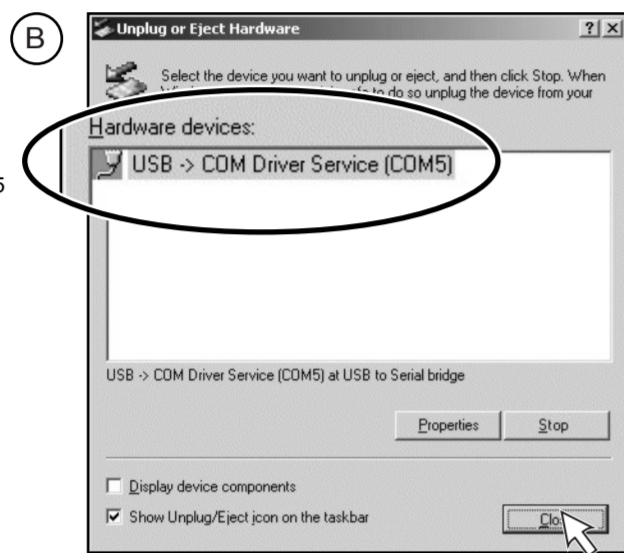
B

Unplug or Eject Hardware

?

Select the device you want to unplug or eject, and then click Stop. When W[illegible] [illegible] safe to do so unplug the device from your

5

Hardware devices:

USB -> COM Driver Service (COM5)

USB -> COM Driver Service (COM5) at USB to Serial bridge

Properties

Stop

Display device components

Show Unplug/Eject icon on the taskbar

Clo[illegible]